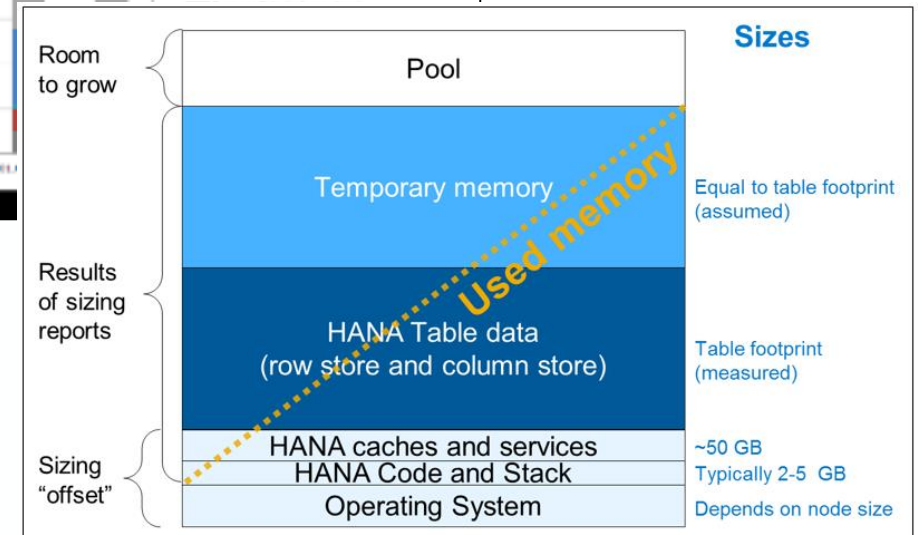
Sizes

Room to grow

Pool

Temporary memory

Equal to table footprint (assumed)

Used memory

Results of sizing reports

HANA Table data (row store and column store)

Table footprint (measured)

HANA caches and services

~50 GB

Sizing "offset"

HANA Code and Stack

Typically 2-5 GB

Operating System

Depends on node size